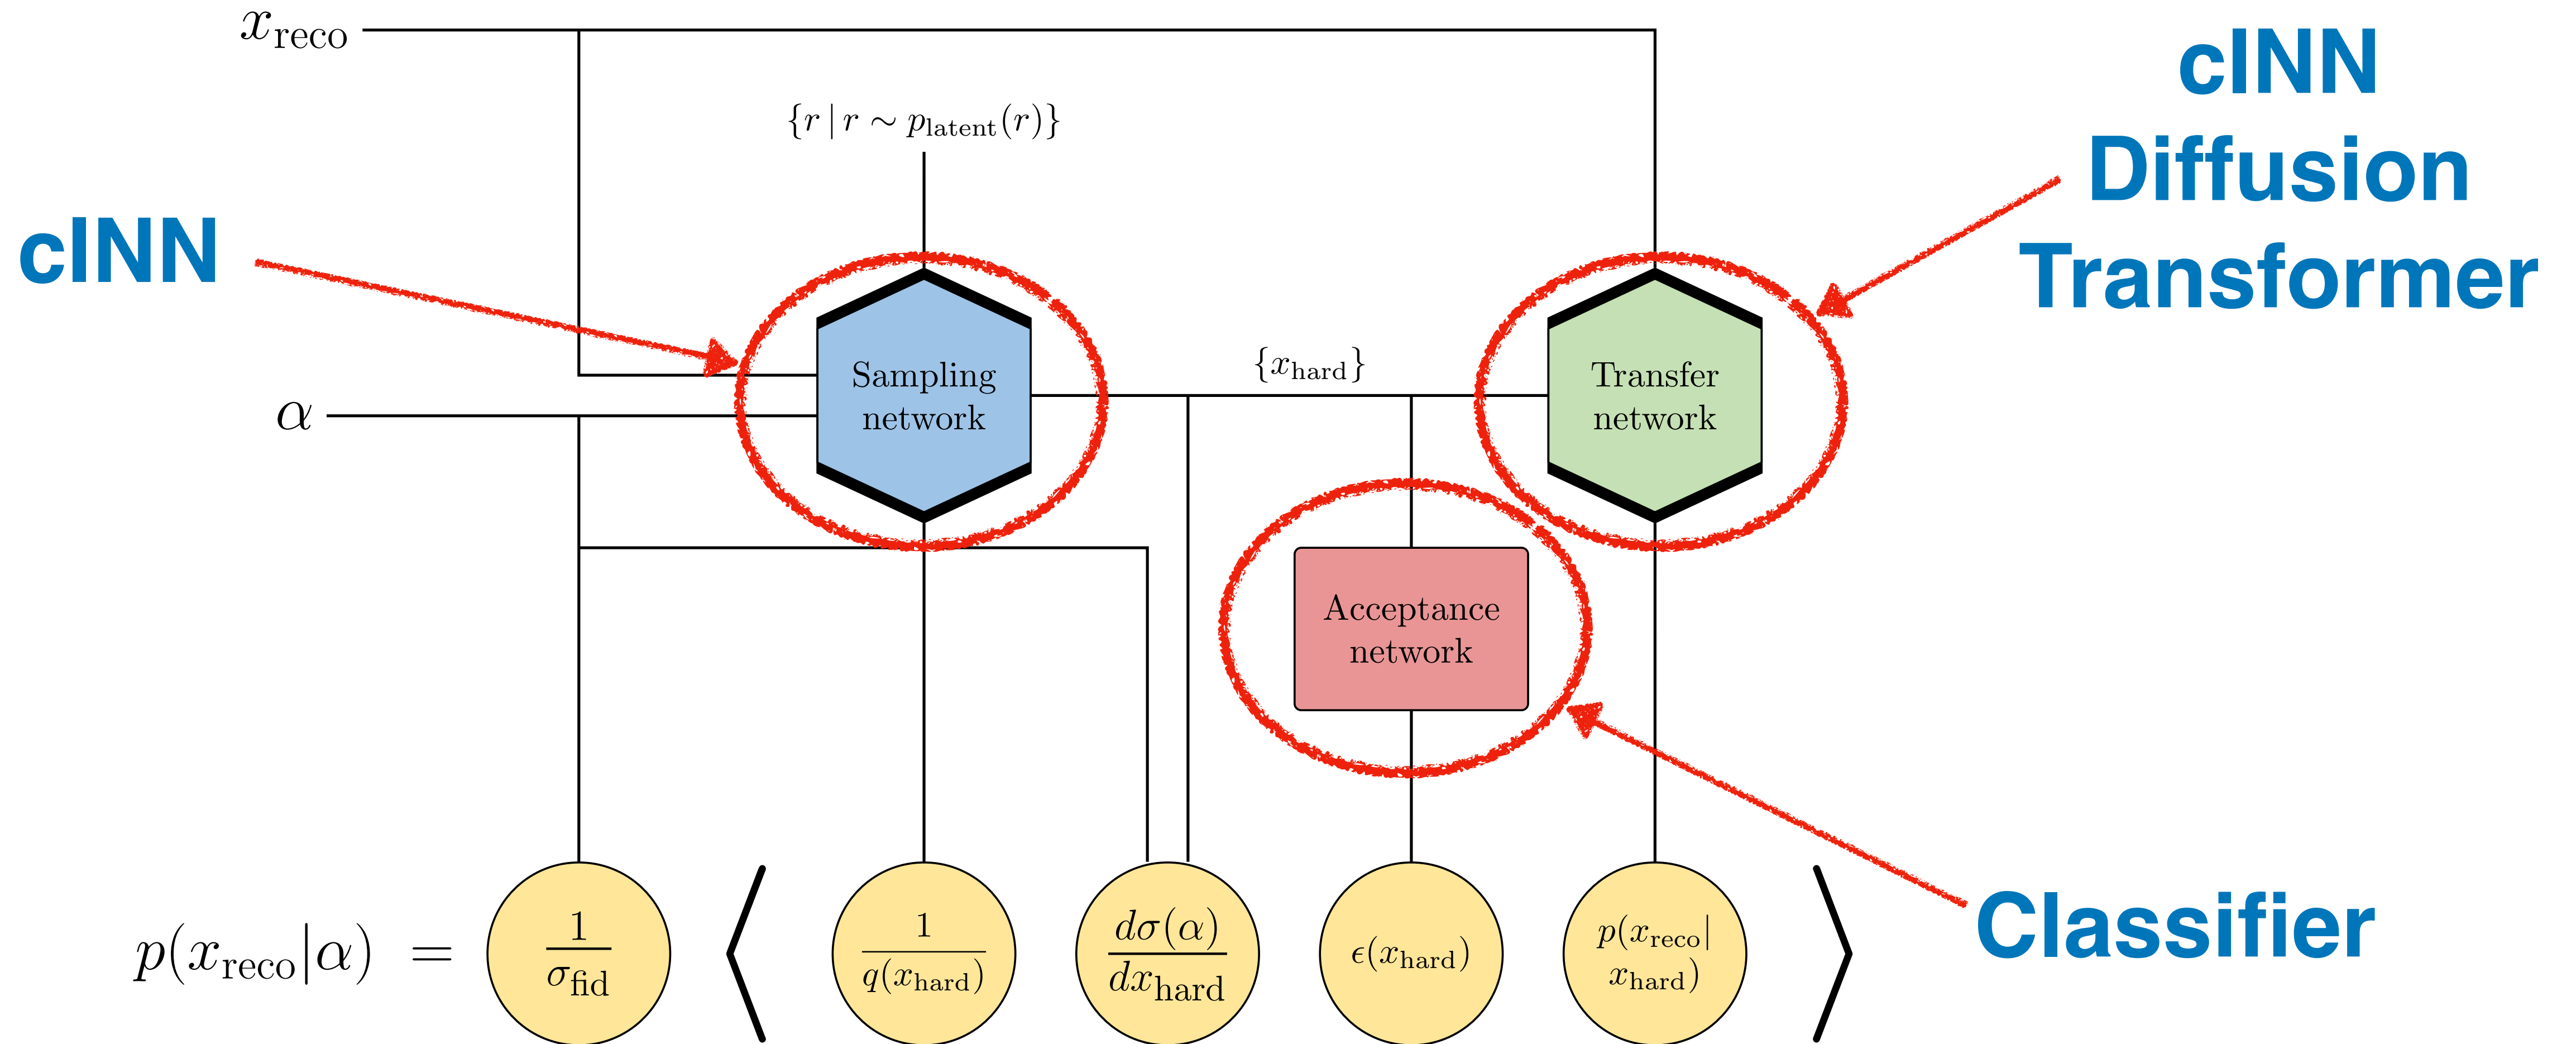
$x_{\text{reco}}$

$\{r \,|\, r \sim p_{\text{latent}}(r)\}$

cINN
Diffusion
Transformer

cINN

Sampling network

$\{x_{\text{hard}}\}$

Transfer network

$\alpha$

Acceptance network

Classifier

$p(x_{\text{reco}}|\alpha) = \frac{1}{\sigma_{\text{fid}}} \Big\langle \frac{1}{q(x_{\text{hard}})} \frac{d\sigma(\alpha)}{dx_{\text{hard}}} \epsilon(x_{\text{hard}}) \, p(x_{\text{reco}}| x_{\text{hard}}) \Big\rangle$